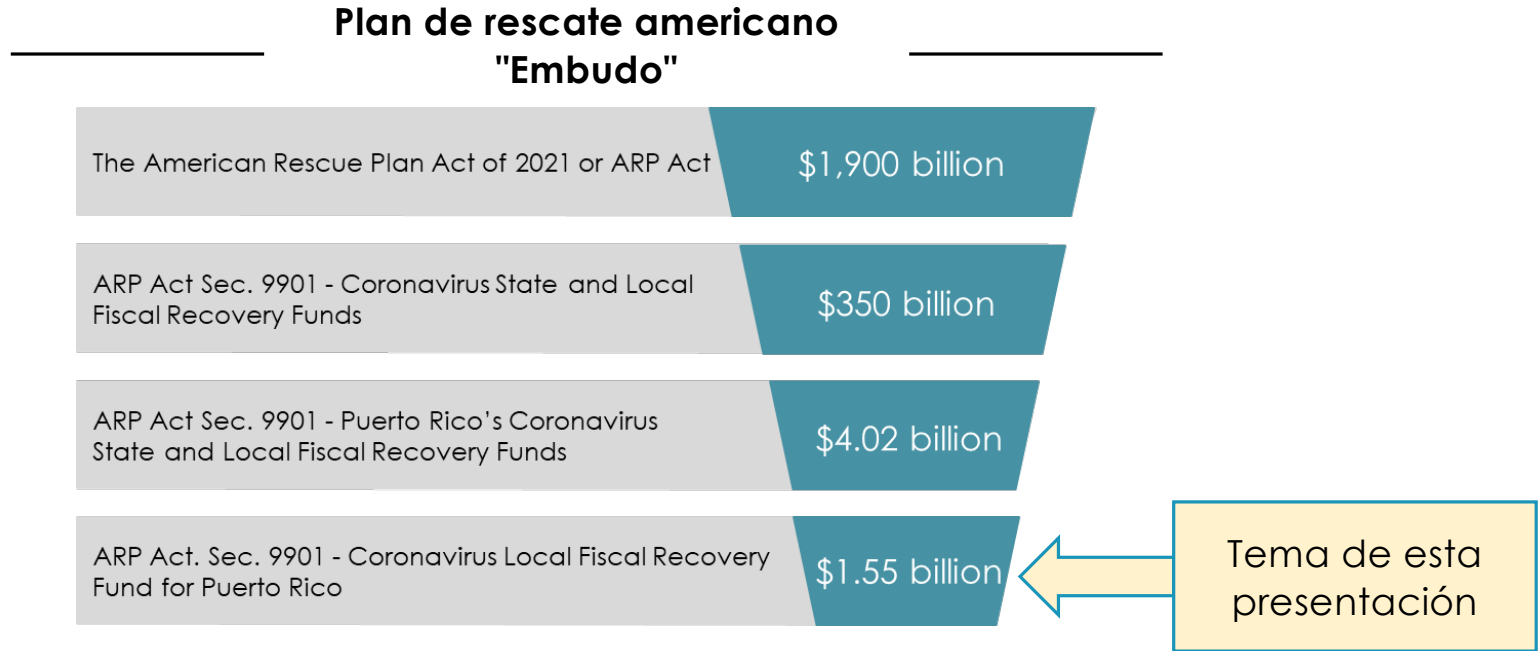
Plan de rescate americano "Embudo"

The American Rescue Plan Act of 2021 or ARP Act

$1,900 billion

ARP Act Sec. 9901 - Coronavirus State and Local Fiscal Recovery Funds

$350 billion

ARP Act Sec. 9901 - Puerto Rico's Coronavirus State and Local Fiscal Recovery Funds

$4.02 billion

ARP Act. Sec. 9901 - Coronavirus Local Fiscal Recovery Fund for Puerto Rico

$1.55 billion

Tema de esta presentación